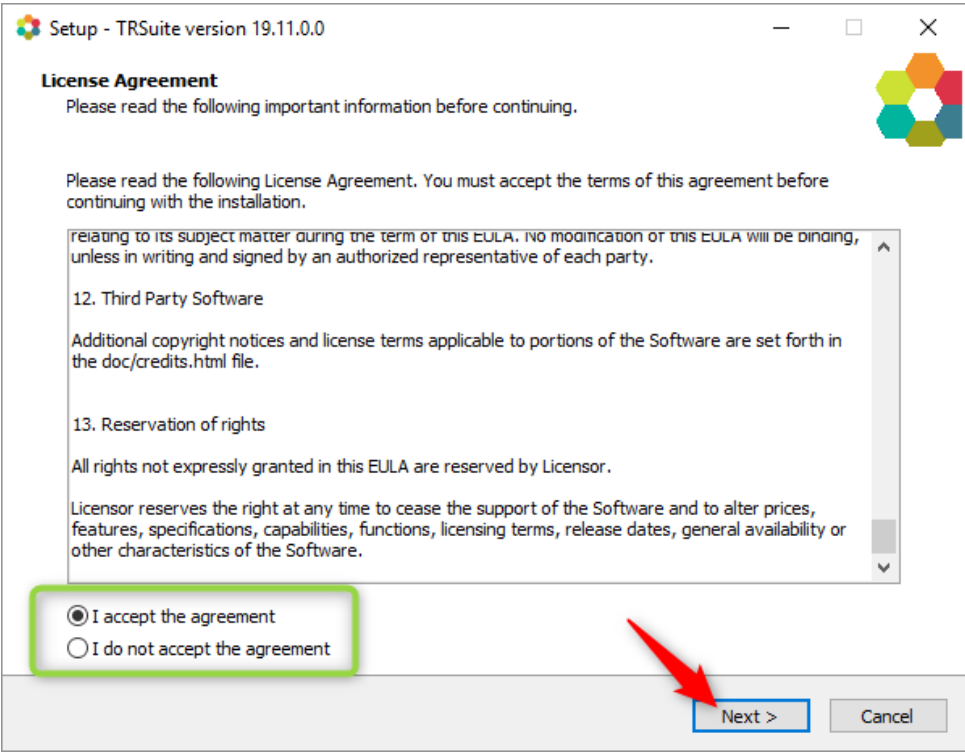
Setup - TRSuite version 19.11.0.0

License Agreement
Please read the following important information before continuing.

Please read the following License Agreement. You must accept the terms of this agreement before continuing with the installation.

relating to its subject matter during the term of this EULA. No modification of this EULA will be binding, unless in writing and signed by an authorized representative of each party.

12. Third Party Software

Additional copyright notices and license terms applicable to portions of the Software are set forth in the doc/credits.html file.

13. Reservation of rights

All rights not expressly granted in this EULA are reserved by Licensor.

Licensor reserves the right at any time to cease the support of the Software and to alter prices, features, specifications, capabilities, functions, licensing terms, release dates, general availability or other characteristics of the Software.

I accept the agreement
I do not accept the agreement

Next >
Cancel